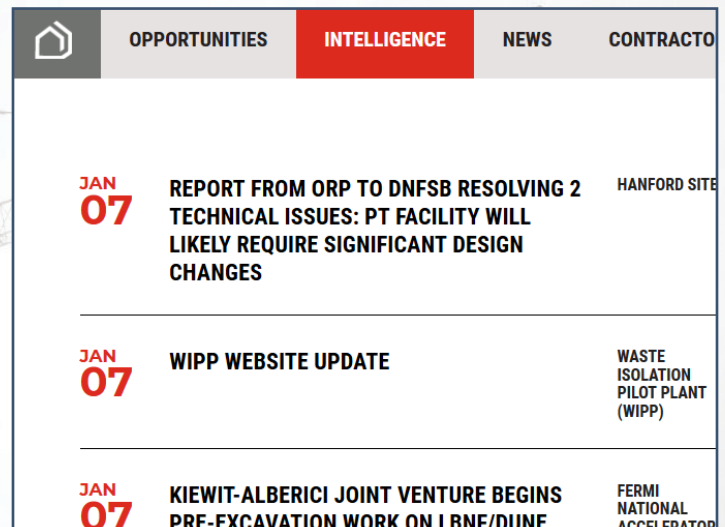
OPPORTUNITIES INTELLIGENCE NEWS CONTRACTO

JAN
07

REPORT FROM ORP TO DNFSB RESOLVING 2 TECHNICAL ISSUES: PT FACILITY WILL LIKELY REQUIRE SIGNIFICANT DESIGN CHANGES

HANFORD SITE

JAN
07

WIPP WEBSITE UPDATE

WASTE ISOLATION PILOT PLANT (WIPP)

JAN
07

KIEWIT-ALBERICI JOINT VENTURE BEGINS PRE-EXCAVATION WORK ON LBNF/DUNE

FERMI NATIONAL ACCELERATO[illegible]